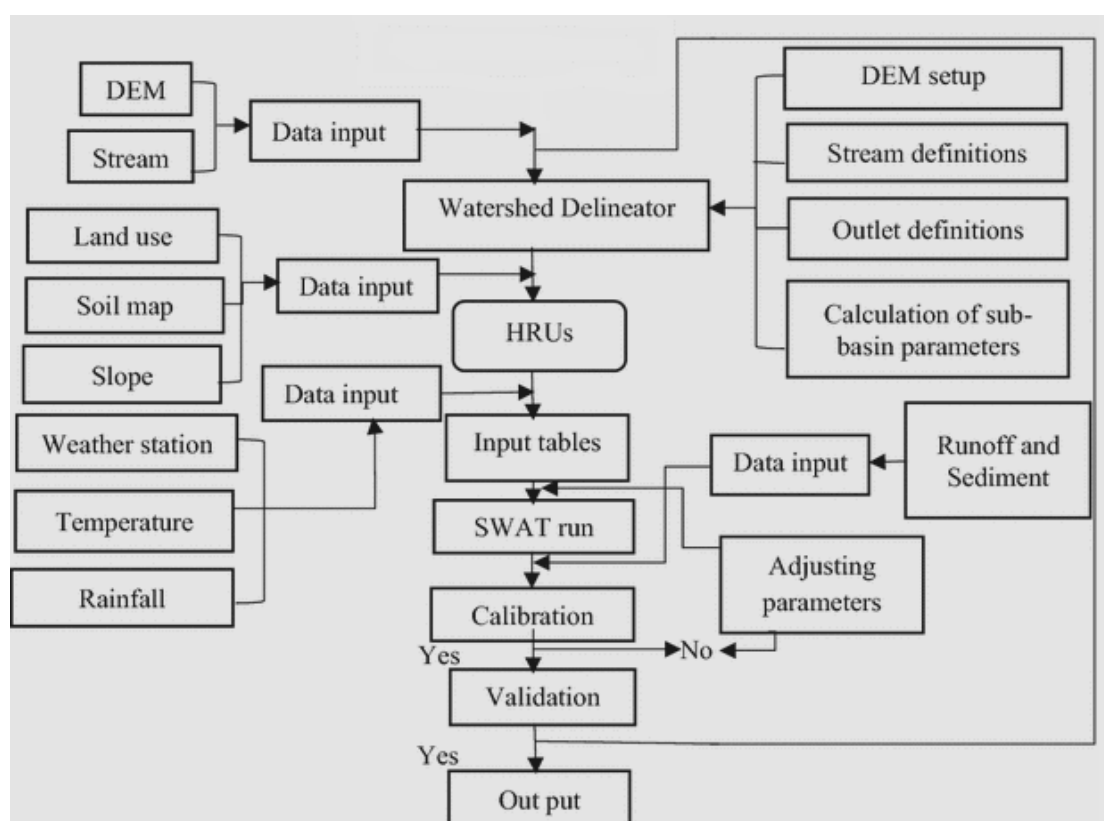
DEM

Stream

Data input

DEM setup

Stream definitions

Watershed Delineator

Outlet definitions

Land use

Soil map

Data input

HRUs

Calculation of subbasin parameters

Slope

Data input

Weather station

Input tables

Data input

Runoff and Sediment

Temperature

SWAT run

Adjusting parameters

Rainfall

Calibration

Yes

No

Validation

Yes

Out put